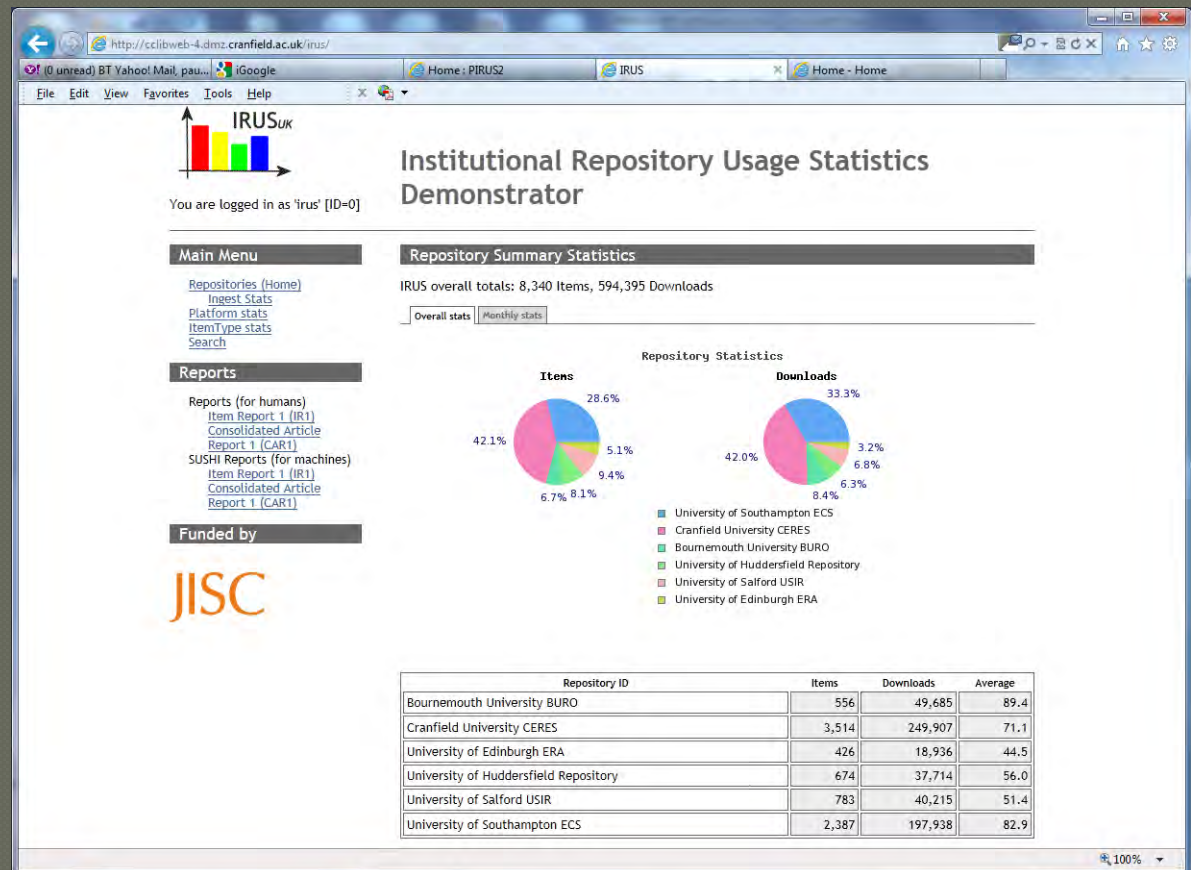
http://cclibweb-4.dmz.cranfield.ac.uk/irus/

(0 unread) BT Yahoo! Mail, pau... iGoogle Home : PIRUS2 IRUS Home - Home

File Edit View Favorites Tools Help

IRUSUK

You are logged in as 'irus' [ID=0]

Institutional Repository Usage Statistics Demonstrator

Main Menu

Repositories (Home)
Ingest Stats
Platform stats
ItemType stats
Search

Reports

Reports (for humans)
Item Report 1 (IR1)
Consolidated Article Report 1 (CAR1)
SUSHI Reports (for machines)
Item Report 1 (IR1)
Consolidated Article Report 1 (CAR1)

Funded by

JISC

Repository Summary Statistics

IRUS overall totals: 8,340 Items, 594,395 Downloads

Overall stats Monthly stats

Repository Statistics

Items

28.6%
42.1%
5.1%
9.4%
6.7% 8.1%

Downloads

33.3%
42.0%
3.2%
6.8%
6.3%
8.4%

University of Southampton ECS
Cranfield University CERES
Bournemouth University BURO
University of Huddersfield Repository
University of Salford USIR
University of Edinburgh ERA

| Repository ID | Items | Downloads | Average |
|---|---|---|---|
| Bournemouth University BURO | 556 | 49,685 | 89.4 |
| Cranfield University CERES | 3,514 | 249,907 | 71.1 |
| University of Edinburgh ERA | 426 | 18,936 | 44.5 |
| University of Huddersfield Repository | 674 | 37,714 | 56.0 |
| University of Salford USIR | 783 | 40,215 | 51.4 |
| University of Southampton ECS | 2,387 | 197,938 | 82.9 |

100%